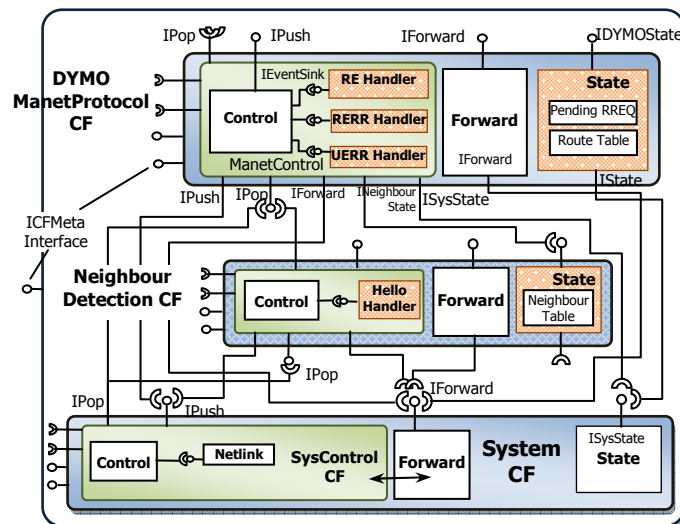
IPop
IPush
IForward
IDYMOState
DYMO ManetProtocol CF
IEventSink
RE Handler
Control
RERR Handler
UERR Handler
ManetControl
Forward
IForward
State
Pending RREQ
Route Table
IState
IPush
IPop
IForward
INeighbour State
ISysState
ICFMeta Interface
Neighbour Detection CF
Control
Hello Handler
Forward
State
Neighbour Table
IPop
IPop
IPush
IForward
Control
Netlink
SysControl CF
Forward
System CF
ISysState
State